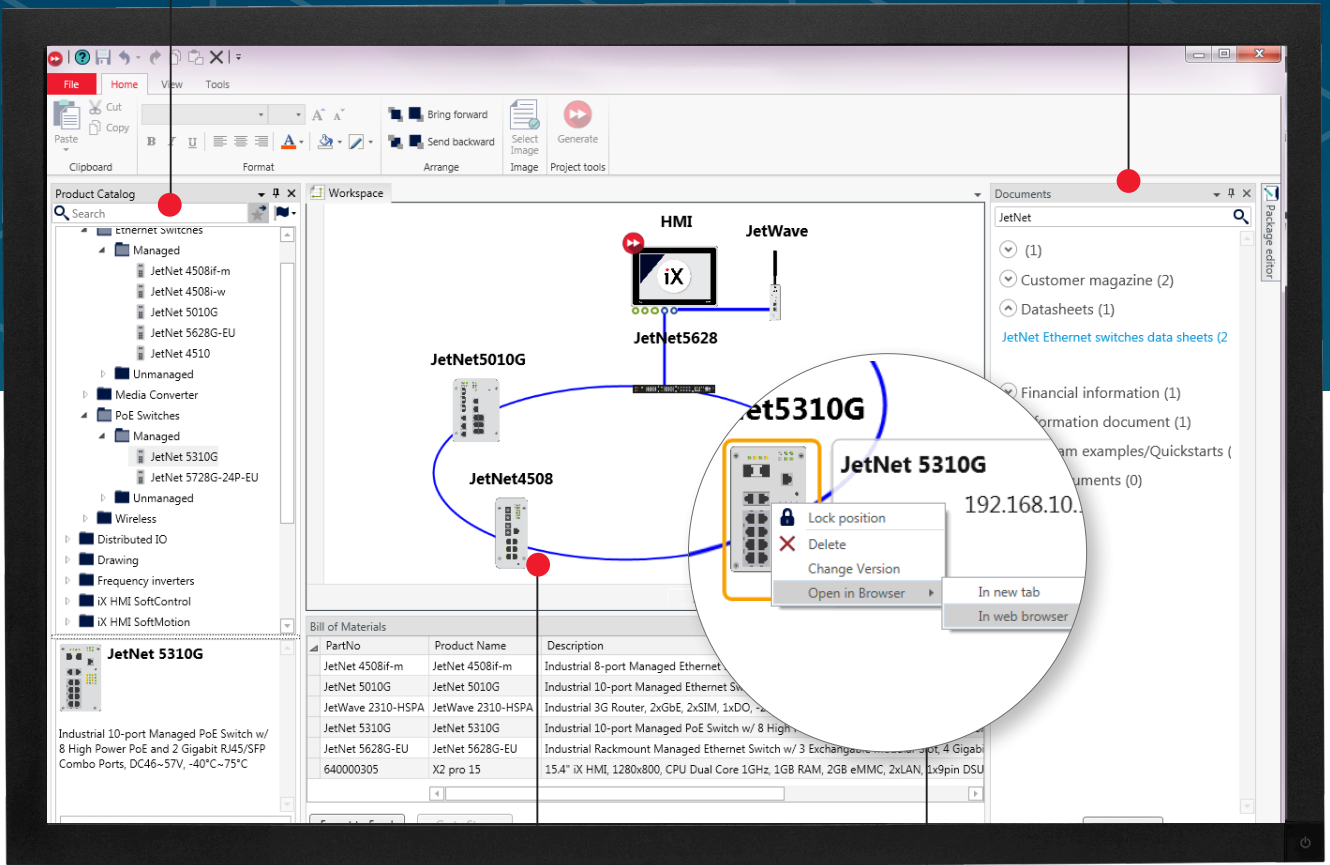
File Home View Tools

Paste Cut Copy Clipboard

B I U A Format

Bring forward Send backward Arrange

Select Image Image

Generate Project tools

Product Catalog

Search

Ethernet Switches
Managed
JetNet 4508if-m
JetNet 4508i-w
JetNet 5010G
JetNet 5628G-EU
JetNet 4510
Unmanaged
Media Converter
PoE Switches
Managed
JetNet 5310G
JetNet 5728G-24P-EU
Unmanaged
Wireless
Distributed IO
Drawing
Frequency inverters
iX HMI SoftControl
iX HMI SoftMotion

JetNet 5310G

Industrial 10-port Managed PoE Switch w/ 8 High Power PoE and 2 Gigabit RJ45/SFP Combo Ports, DC46~57V, -40°C~75°C

Workspace

HMI
iX
JetWave
JetNet5628
JetNet5010G
JetNet4508
JetNet5310G
JetNet 5310G
192.168.10.

Lock position
Delete
Change Version
Open in Browser
In new tab
In web browser

Bill of Materials

| PartNo | Product Name | Description |
|---|---|---|
| JetNet 4508if-m | JetNet 4508if-m | Industrial 8-port Managed Ethernet |
| JetNet 5010G | JetNet 5010G | Industrial 10-port Managed Ethernet Sw |
| JetWave 2310-HSPA | JetWave 2310-HSPA | Industrial 3G Router, 2xGbE, 2xSIM, 1xDO, |
| JetNet 5310G | JetNet 5310G | Industrial 10-port Managed PoE Switch w/ 8 High |
| JetNet 5628G-EU | JetNet 5628G-EU | Industrial Rackmount Managed Ethernet Switch w/ 3 Exchangable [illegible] Slot, 4 Gigabi |
| 640000305 | X2 pro 15 | 15.4" iX HMI, 1280x800, CPU Dual Core 1GHz, 1GB RAM, 2GB eMMC, 2xLAN, 1x9pin DSU |

Documents

JetNet

(1)
Customer magazine (2)
Datasheets (1)
JetNet Ethernet switches data sheets (2
Financial information (1)
formation document (1)
am examples/Quickstarts (
uments (0)

Package editor